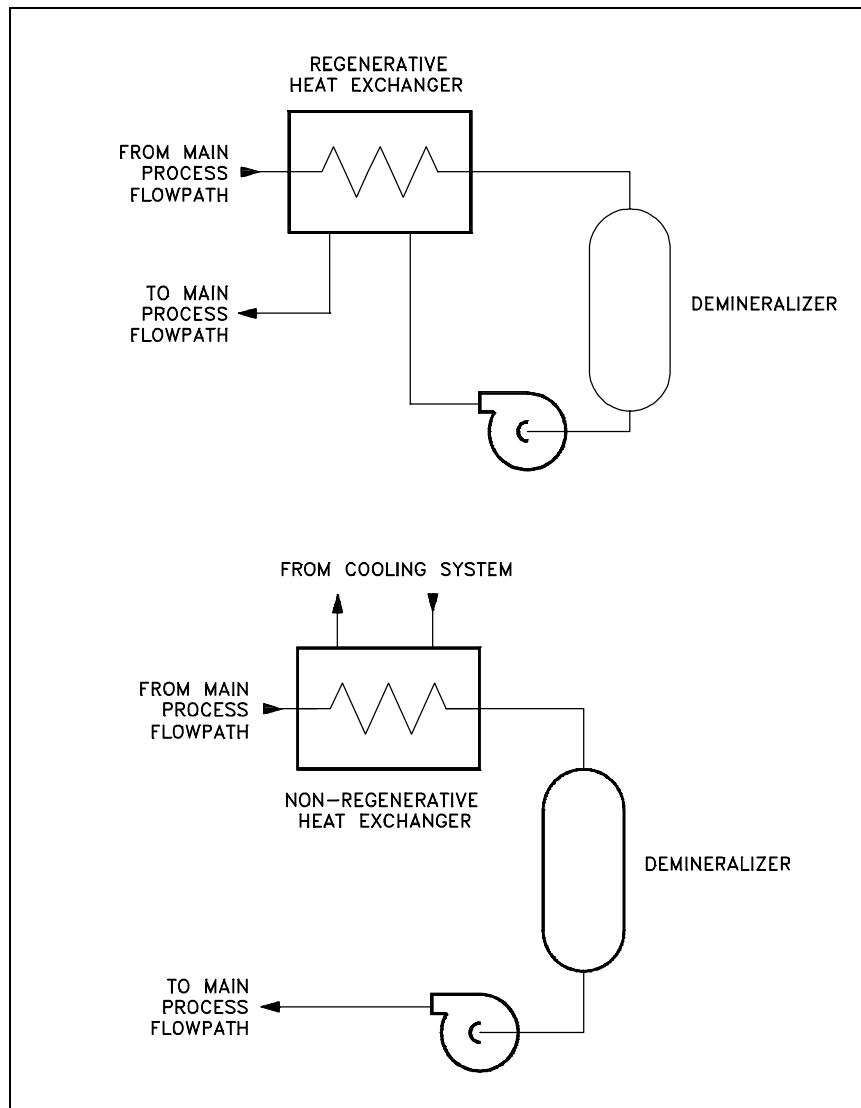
REGENERATIVE HEAT EXCHANGER

FROM MAIN PROCESS FLOWPATH

TO MAIN PROCESS FLOWPATH

DEMINERALIZER

FROM COOLING SYSTEM

FROM MAIN PROCESS FLOWPATH

NON-REGENERATIVE HEAT EXCHANGER

DEMINERALIZER

TO MAIN PROCESS FLOWPATH